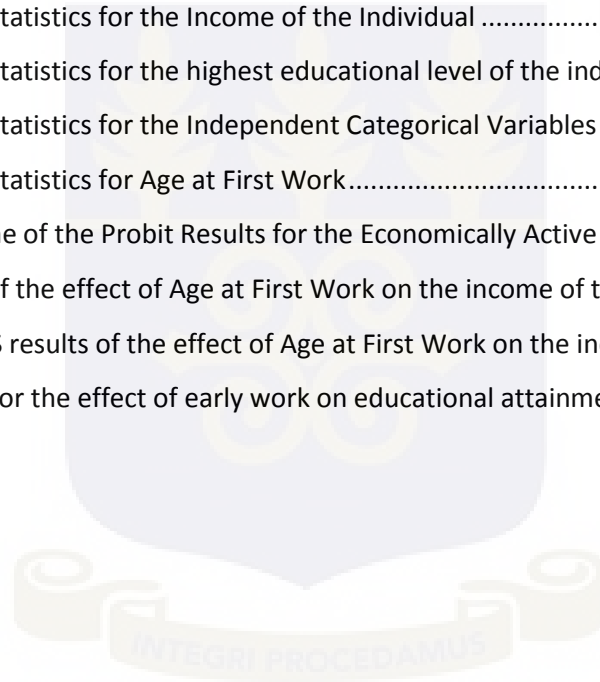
tatistics for the Income of the Individual ................
tatistics for the highest educational level of the ind
tatistics for the Independent Categorical Variables
tatistics for Age at First Work.................................
e of the Probit Results for the Economically Active
f the effect of Age at First Work on the income of t
5 results of the effect of Age at First Work on the in
or the effect of early work on educational attainme

INTEGRI PROCEDAMUS